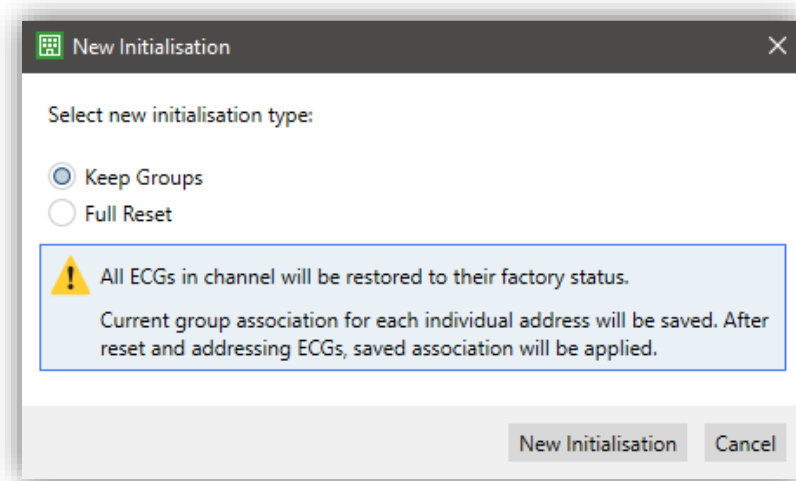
New Initialisation

Select new initialisation type:

Keep Groups
Full Reset

All ECGs in channel will be restored to their factory status.

Current group association for each individual address will be saved. After reset and addressing ECGs, saved association will be applied.

New Initialisation
Cancel